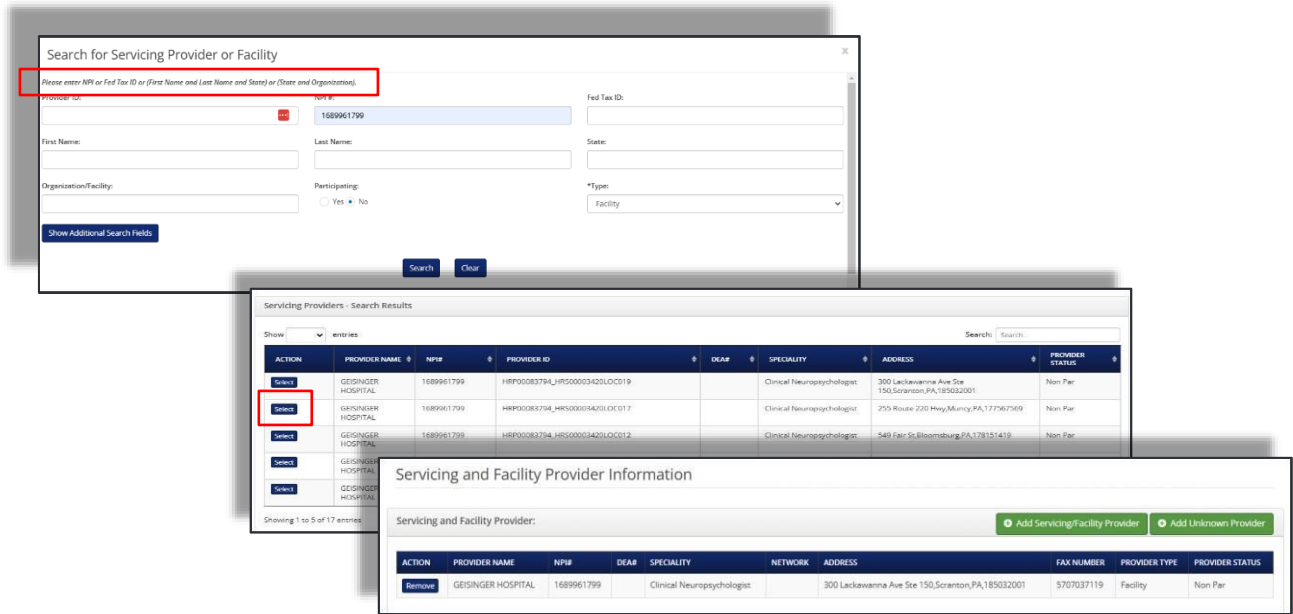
Search for Servicing Provider or Facility

×

Please enter NPI or Fed Tax ID or (First Name and Last Name and State) or (State and Organization).

Provider ID:

NPI #:

1689961799

Fed Tax ID:

First Name:

Last Name:

State:

Organization/Facility:

Participating:

Yes No

*Type:

Facility

Show Additional Search Fields

Search Clear

Servicing Providers - Search Results

Show entries

Search: Search...

| ACTION | PROVIDER NAME | NPI# | PROVIDER ID | DEA# | SPECIALITY | ADDRESS | PROVIDER STATUS |
|---|---|---|---|---|---|---|---|
| Select | GEISINGER HOSPITAL | 1689961799 | HRP00083794_HRS00003420LOC019 | | Clinical Neuropsychologist | 300 Lackawanna Ave Ste 150,Scranton,PA,185032001 | Non Par |
| Select | GEISINGER HOSPITAL | 1689961799 | HRP00083794_HRS00003420LOC017 | | Clinical Neuropsychologist | 255 Route 220 Hwy,Muncy,PA,177567569 | Non Par |
| Select | GEISINGER HOSPITAL | 1689961799 | HRP00083794_HRS00003420LOC012 | | Clinical Neuropsychologist | 549 Fair St,Bloomsburg,PA,178151419 | Non Par |
| Select | GEISINGER HOSPITAL | | | | | | |
| Select | GEISINGER HOSPITAL | | | | | | |

Showing 1 to 5 of 17 entries

Servicing and Facility Provider Information

Servicing and Facility Provider:

Add Servicing/Facility Provider

Add Unknown Provider

| ACTION | PROVIDER NAME | NPI# | DEA# | SPECIALITY | NETWORK | ADDRESS | FAX NUMBER | PROVIDER TYPE | PROVIDER STATUS |
|---|---|---|---|---|---|---|---|---|---|
| Remove | GEISINGER HOSPITAL | 1689961799 | | Clinical Neuropsychologist | | 300 Lackawanna Ave Ste 150,Scranton,PA,185032001 | 5707037119 | Facility | Non Par |